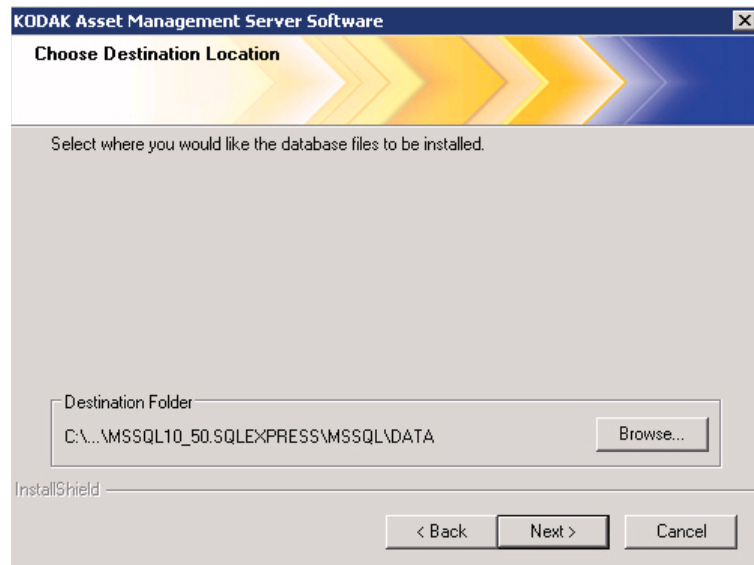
KODAK Asset Management Server Software

Choose Destination Location

Select where you would like the database files to be installed.

Destination Folder

C:\...\MSSQL10_50.SQLEXPRESS\MSSQL\DATA

Browse...

InstallShield

< Back

Next >

Cancel